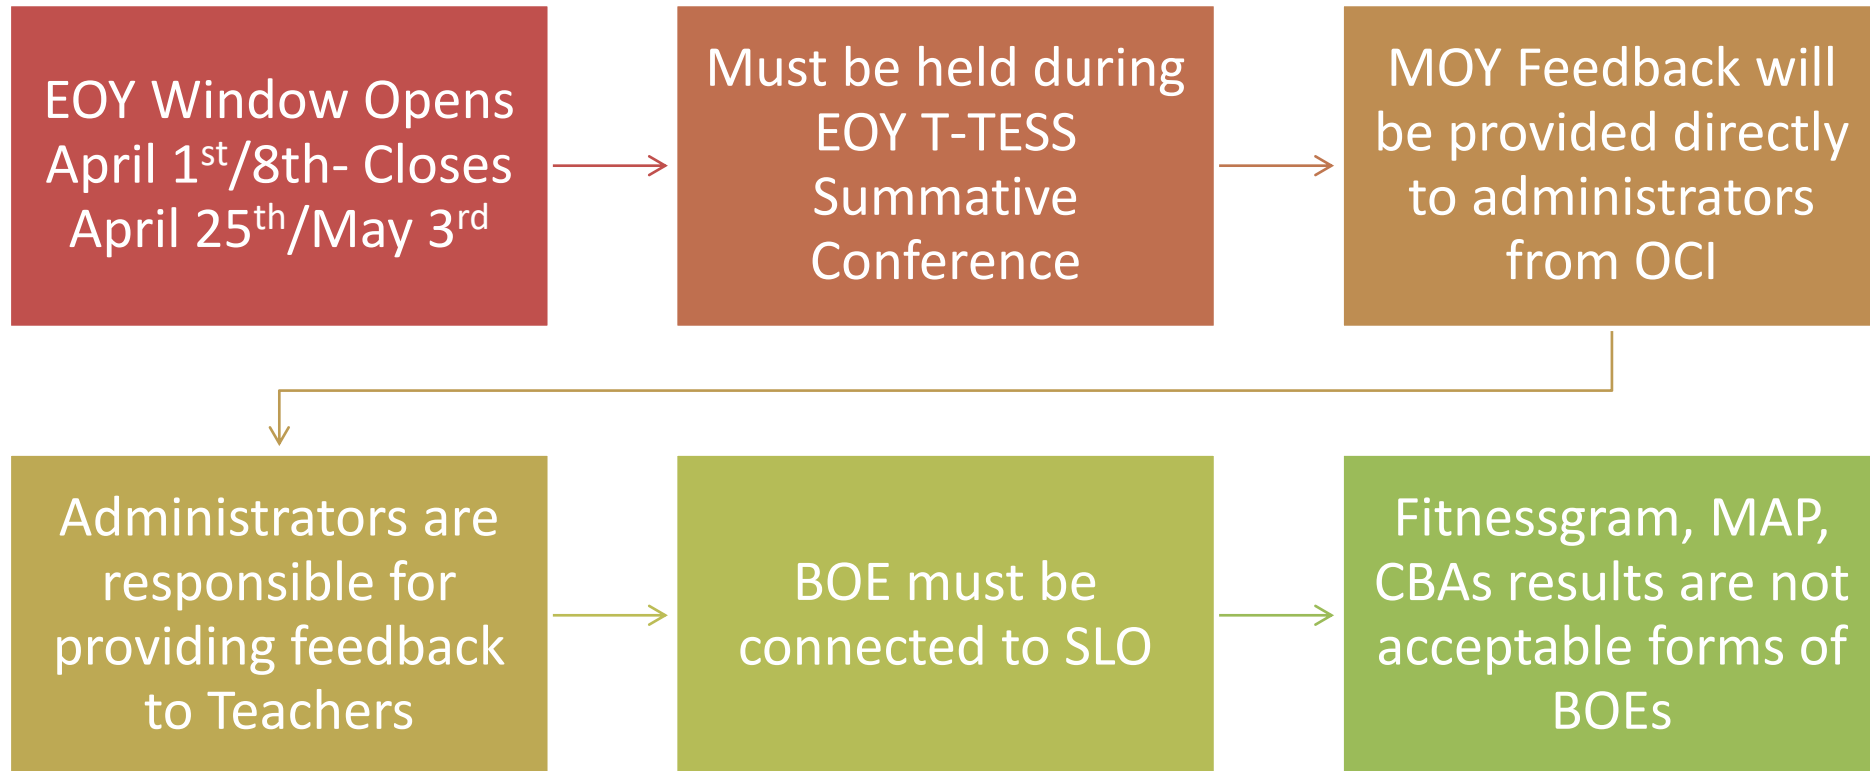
EOY Window Opens April 1$^{st}$/8th- Closes April 25$^{th}$/May 3$^{rd}$

Must be held during EOY T-TESS Summative Conference

MOY Feedback will be provided directly to administrators from OCI

Administrators are responsible for providing feedback to Teachers

BOE must be connected to SLO

Fitnessgram, MAP, CBAs results are not acceptable forms of BOEs